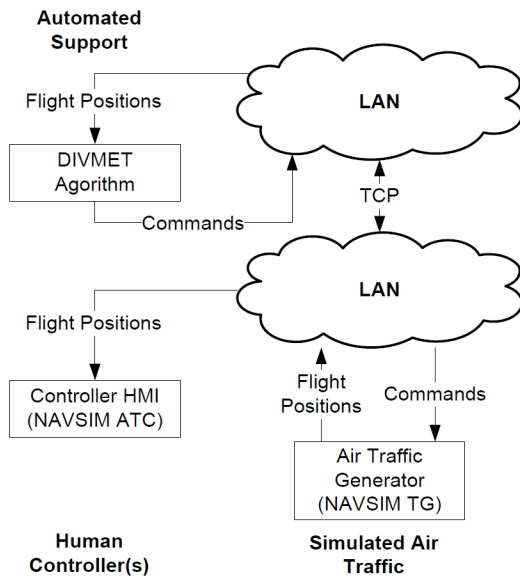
Automated Support

Flight Positions

LAN

DIVMET Agorithm

TCP

Commands

LAN

Flight Positions

Controller HMI (NAVSIM ATC)

Flight Positions

Commands

Air Traffic Generator (NAVSIM TG)

Human Controller(s)

Simulated Air Traffic